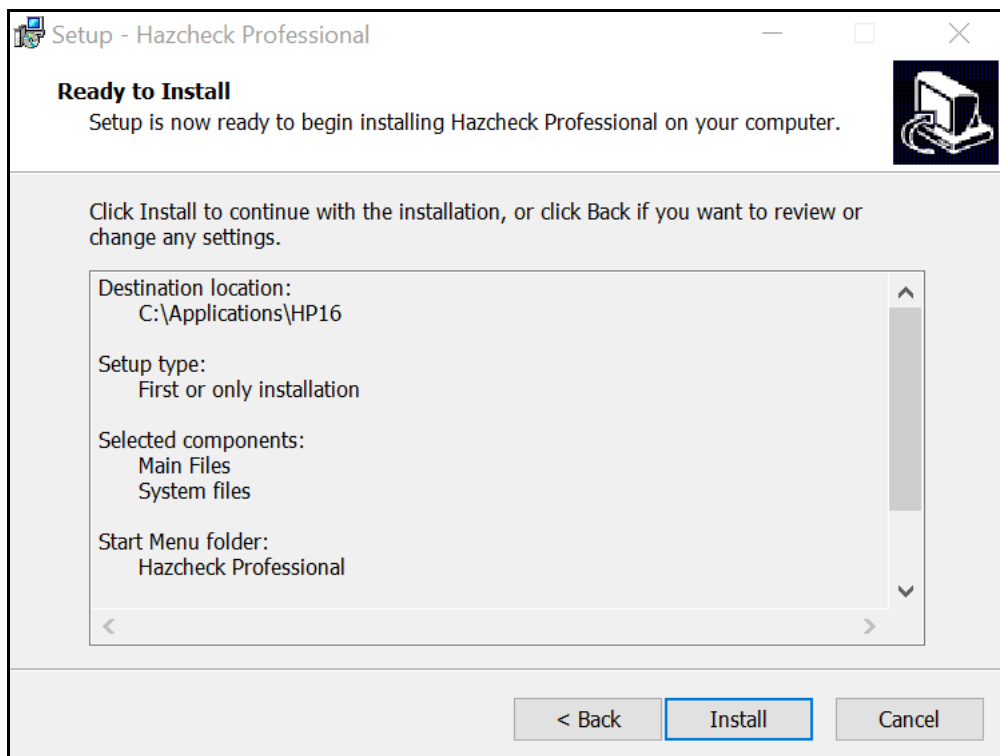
Setup - Hazcheck Professional

Ready to Install
Setup is now ready to begin installing Hazcheck Professional on your computer.

Click Install to continue with the installation, or click Back if you want to review or change any settings.

Destination location:
C:\Applications\HP16

Setup type:
First or only installation

Selected components:
Main Files
System files

Start Menu folder:
Hazcheck Professional

< Back
Install
Cancel